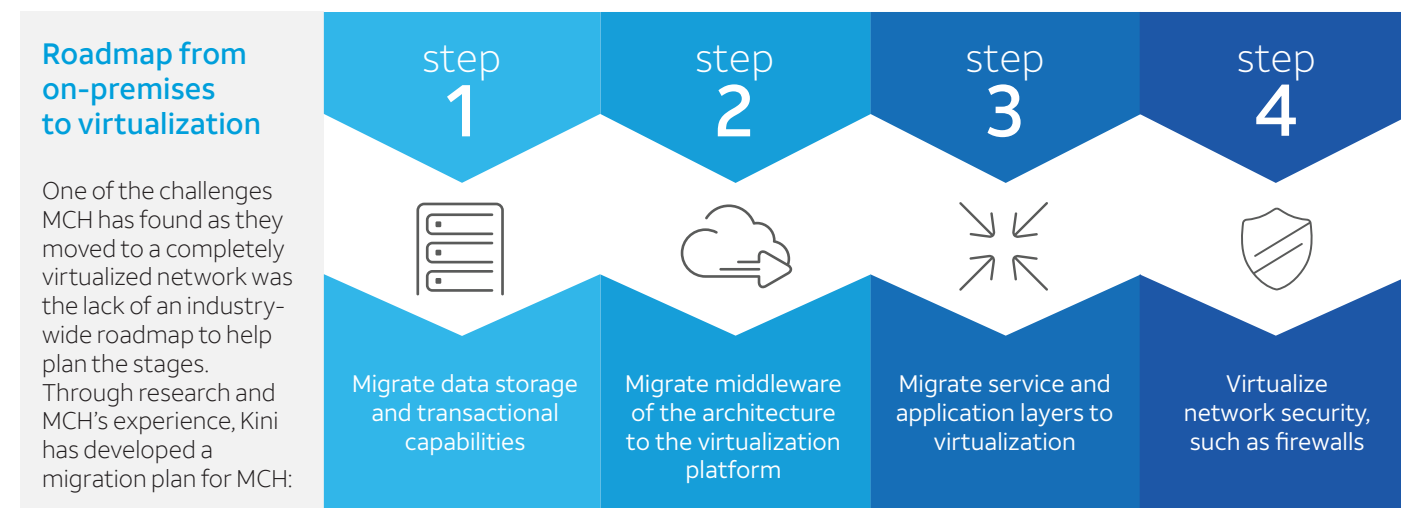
Roadmap from on-premises to virtualization

One of the challenges MCH has found as they moved to a completely virtualized network was the lack of an industry-wide roadmap to help plan the stages. Through research and MCH's experience, Kini has developed a migration plan for MCH:

step 1

Migrate data storage and transactional capabilities

step 2

Migrate middleware of the architecture to the virtualization platform

step 3

Migrate service and application layers to virtualization

step 4

Virtualize network security, such as firewalls